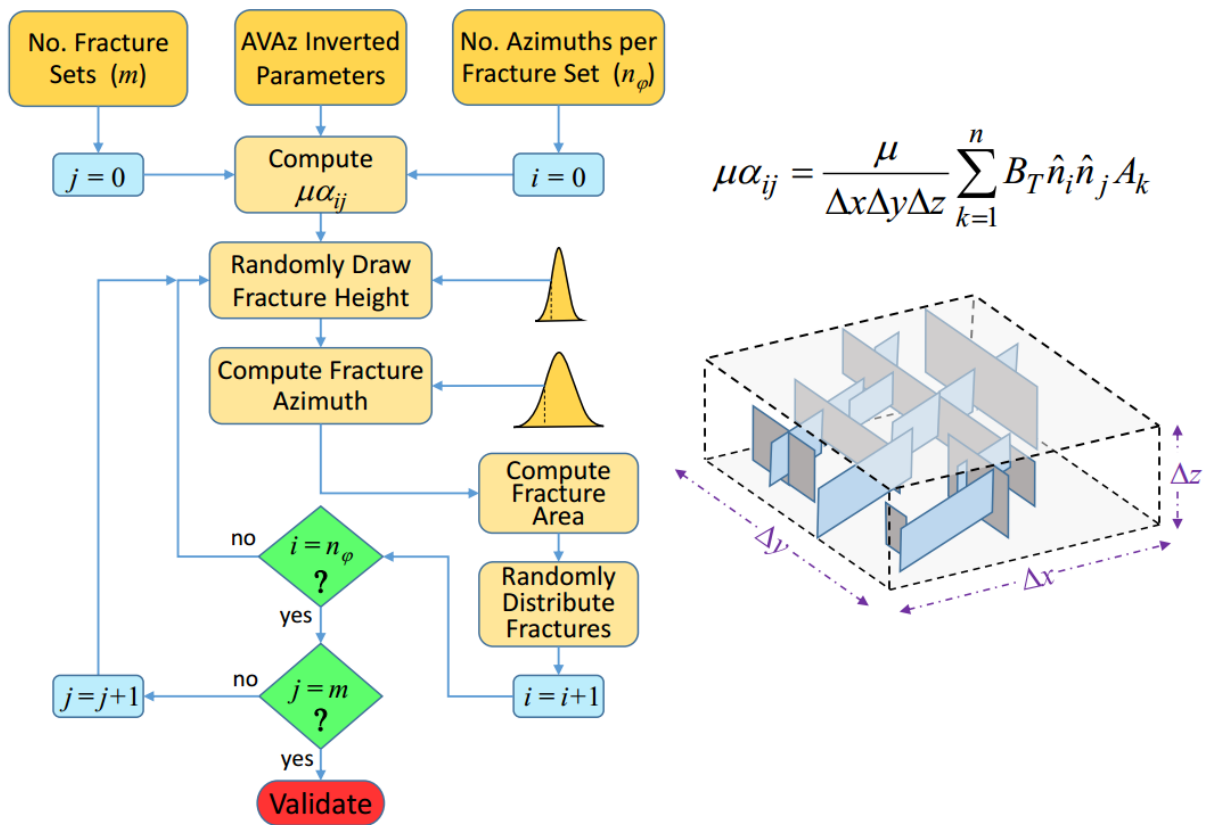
No. Fracture Sets ($m$)

AVAz Inverted Parameters

No. Azimuths per Fracture Set ($n_\varphi$)

$j = 0$

Compute $\mu\alpha_{ij}$

$i = 0$

$\mu\alpha_{ij} = \frac{\mu}{\Delta x \Delta y \Delta z} \sum_{k=1}^{n} B_T \hat{n}_i \hat{n}_j A_k$

Randomly Draw Fracture Height

Compute Fracture Azimuth

Compute Fracture Area

no

$i = n_\varphi$ ?

yes

Randomly Distribute Fractures

no

$j = j+1$

$j = m$ ?

$i = i+1$

yes

Validate

$\Delta y$

$\Delta x$

$\Delta z$